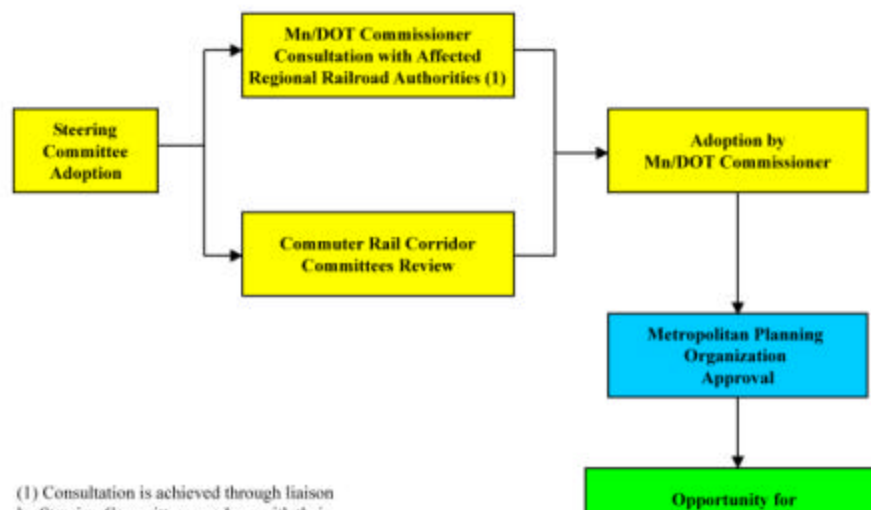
Steering Committee Adoption

Mn/DOT Commissioner Consultation with Affected Regional Railroad Authorities (1)

Commuter Rail Corridor Committees Review

Adoption by Mn/DOT Commissioner

Metropolitan Planning Organization Approval

Opportunity for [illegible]

(1) Consultation is achieved through liaison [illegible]